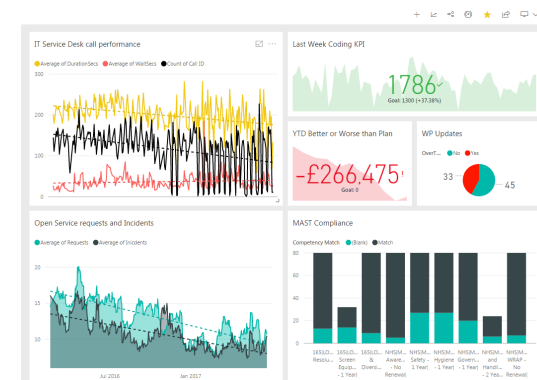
IT Service Desk call performance

Average of DurationSecs   Average of WaitSecs   Count of Call ID

300
200
100
0

Last Week Coding KPI

1786

Goal: 1300 (+37.38%)

YTD Better or Worse than Plan

-£266,475

Goal: 0

WP Updates

OverT...   No   Yes

33

45

Open Service requests and Incidents

Average of Requests   Average of Incidents

20
15
10

Jul 2016   Jan 2017

MAST Compliance

Competency Match   (Blank)   Match

80
60
40
20
0

165LD... Resolu...   165LD... Screen Equip... - 1 Year   165LD... & Diversi... - 1 Year   NHSM... Aware... - No Renewal   NHSM... Safety - 1 Year   NHSM... Hygiene - 1 Year   NHSM... Govern... - 1 Year   NHSM... and Handli... - 1 Year   NHSM... WRAP - No Renewal